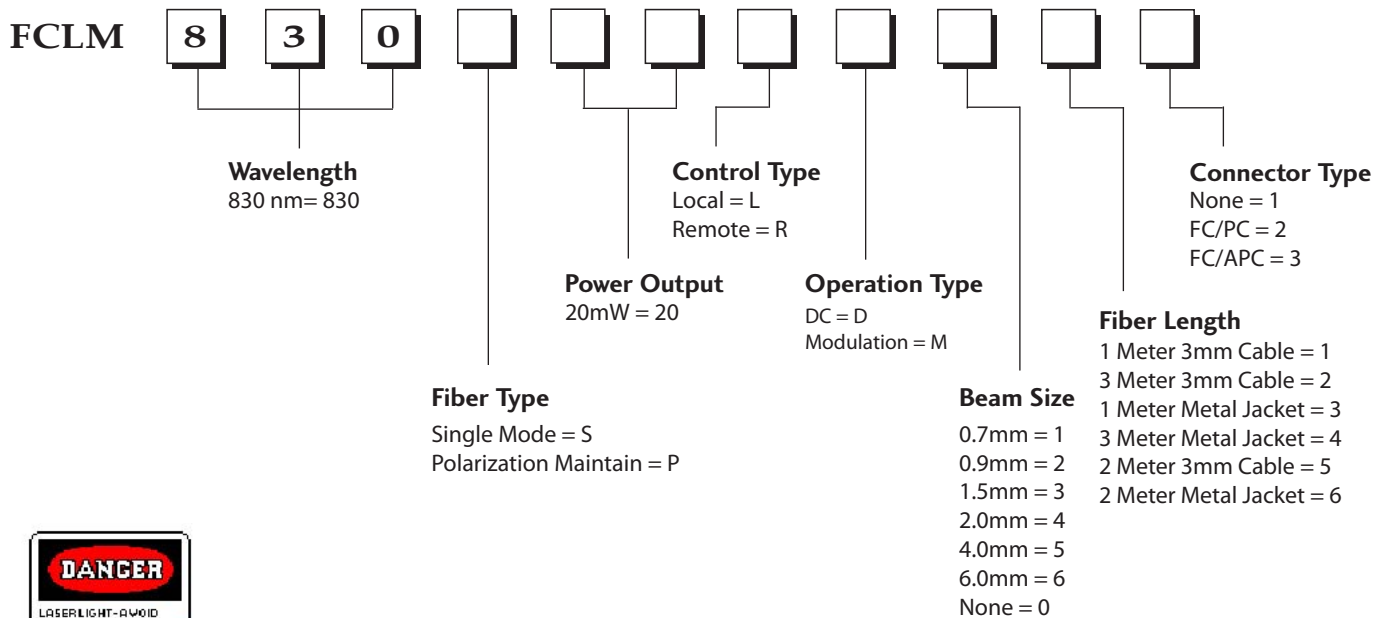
FCLM 8 3 0

Wavelength
830 nm= 830

Control Type
Local = L
Remote = R

Connector Type
None = 1
FC/PC = 2
FC/APC = 3

Power Output
20mW = 20

Operation Type
DC = D
Modulation = M

Fiber Length
1 Meter 3mm Cable = 1
3 Meter 3mm Cable = 2
1 Meter Metal Jacket = 3
3 Meter Metal Jacket = 4
2 Meter 3mm Cable = 5
2 Meter Metal Jacket = 6

Fiber Type
Single Mode = S
Polarization Maintain = P

Beam Size
0.7mm = 1
0.9mm = 2
1.5mm = 3
2.0mm = 4
4.0mm = 5
6.0mm = 6
None = 0

DANGER
LASERLIGHT-AVOID